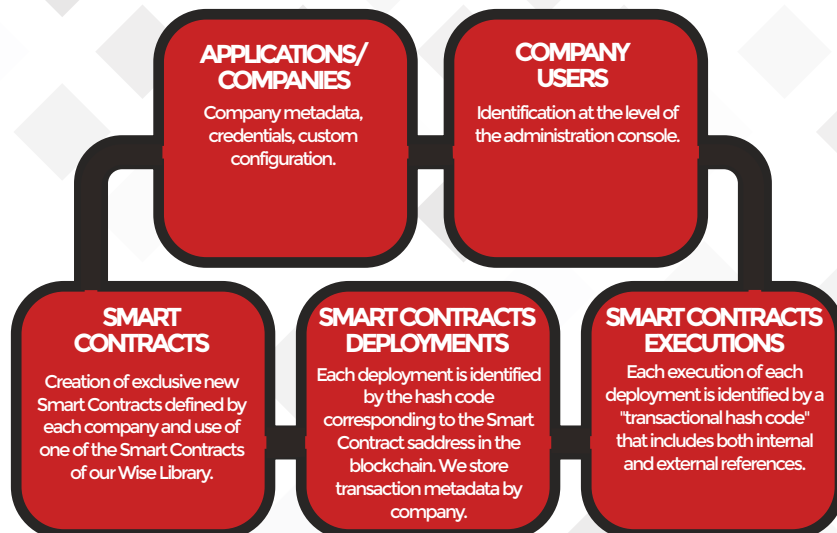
APPLICATIONS/ COMPANIES

Company metadata, credentials, custom configuration.

COMPANY USERS

Identification at the level of the administration console.

SMART CONTRACTS

Creation of exclusive new Smart Contracts defined by each company and use of one of the Smart Contracts of our Wise Library.

SMART CONTRACTS DEPLOYMENTS

Each deployment is identified by the hash code corresponding to the Smart Contract saddress in the blockchain. We store transaction metadata by company.

SMART CONTRACTS EXECUTIONS

Each execution of each deployment is identified by a "transactional hash code" that includes both internal and external references.